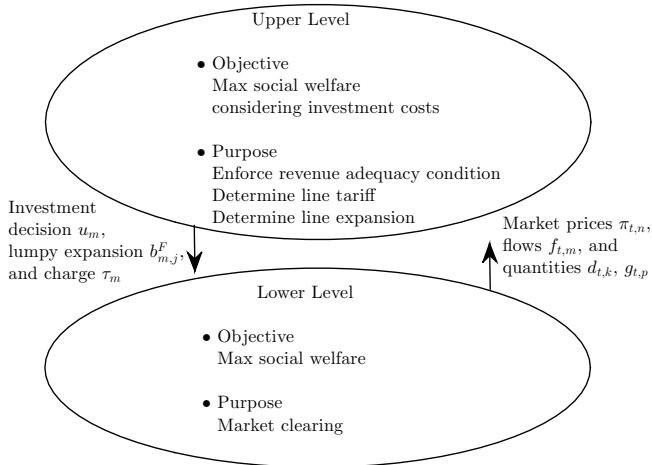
Upper Level

• Objective
Max social welfare
considering investment costs

• Purpose
Enforce revenue adequacy condition
Determine line tariff
Determine line expansion

Investment decision $u_m$, lumpy expansion $b^F_{m,j}$, and charge $\tau_m$

Market prices $\pi_{t,n}$, flows $f_{t,m}$, and quantities $d_{t,k}$, $g_{t,p}$

Lower Level

• Objective
Max social welfare

• Purpose
Market clearing